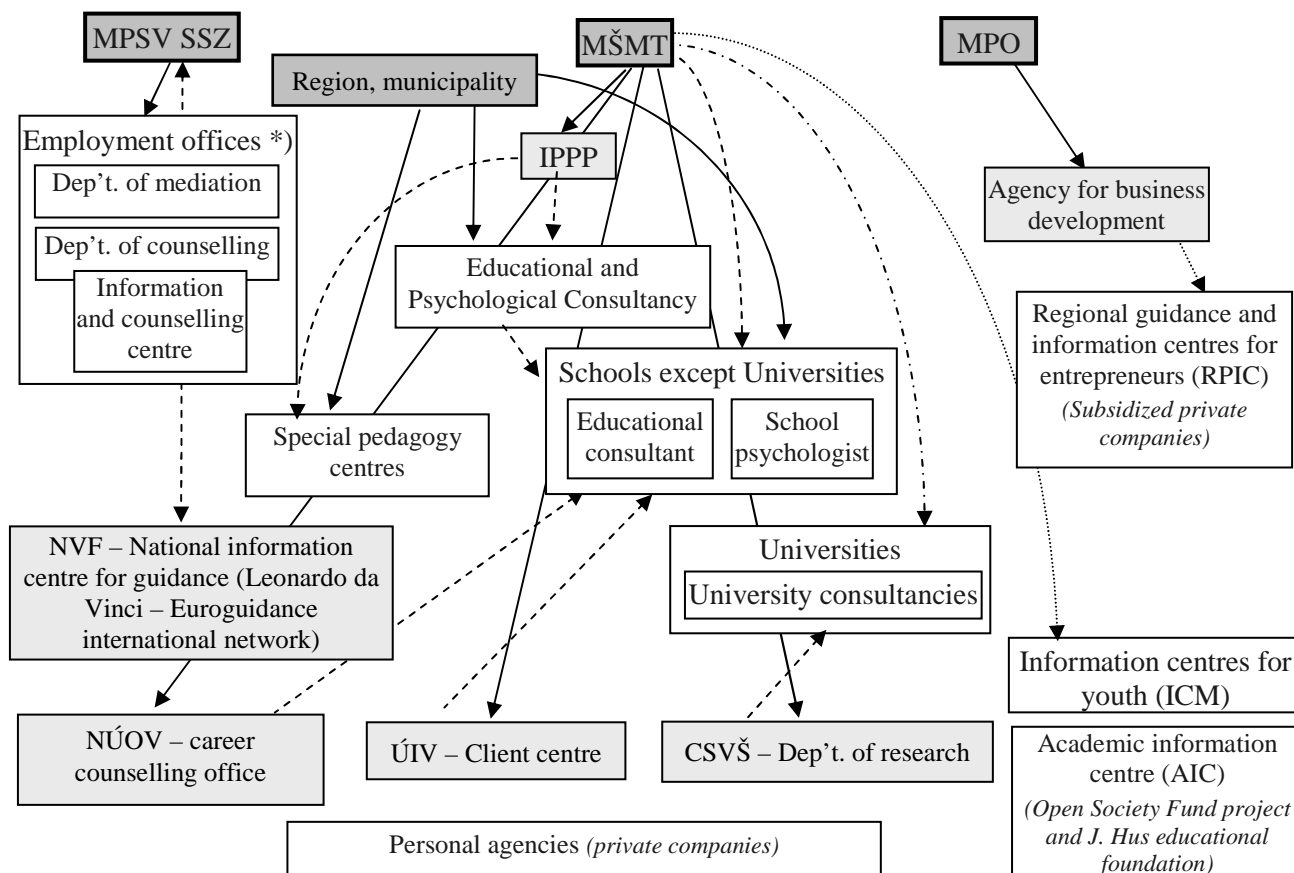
MPSV SSZ

MŠMT

MPO

Region, municipality

Employment offices *)

Dep't. of mediation

Dep't. of counselling

Information and counselling centre

IPPP

Agency for business development

Educational and Psychological Consultancy

Regional guidance and information centres for entrepreneurs (RPIC)
*(Subsidized private companies)*

Schools except Universities

Educational consultant

School psychologist

Special pedagogy centres

NVF – National information centre for guidance (Leonardo da Vinci – Euroguidance international network)

Universities

University consultancies

Information centres for youth (ICM)

NÚOV – career counselling office

ÚIV – Client centre

CSVŠ – Dep't. of research

Academic information centre (AIC)
*(Open Society Fund project and J. Hus educational foundation)*

Personal agencies *(private companies)*